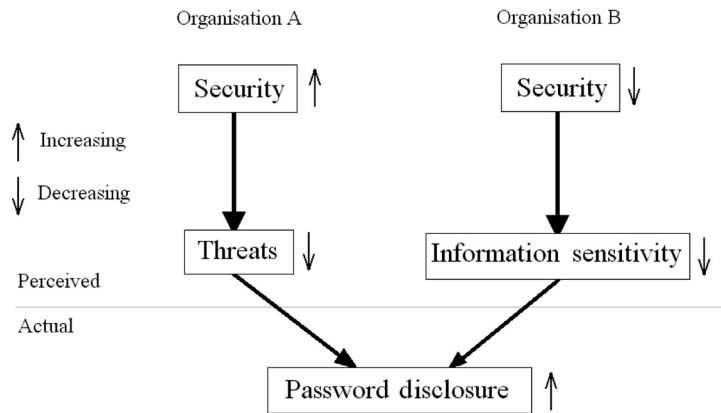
Organisation A

Organisation B

Security $\uparrow$

Security $\downarrow$

$\uparrow$ Increasing

$\downarrow$ Decreasing

Threats $\downarrow$

Information sensitivity $\downarrow$

Perceived

Actual

Password disclosure $\uparrow$